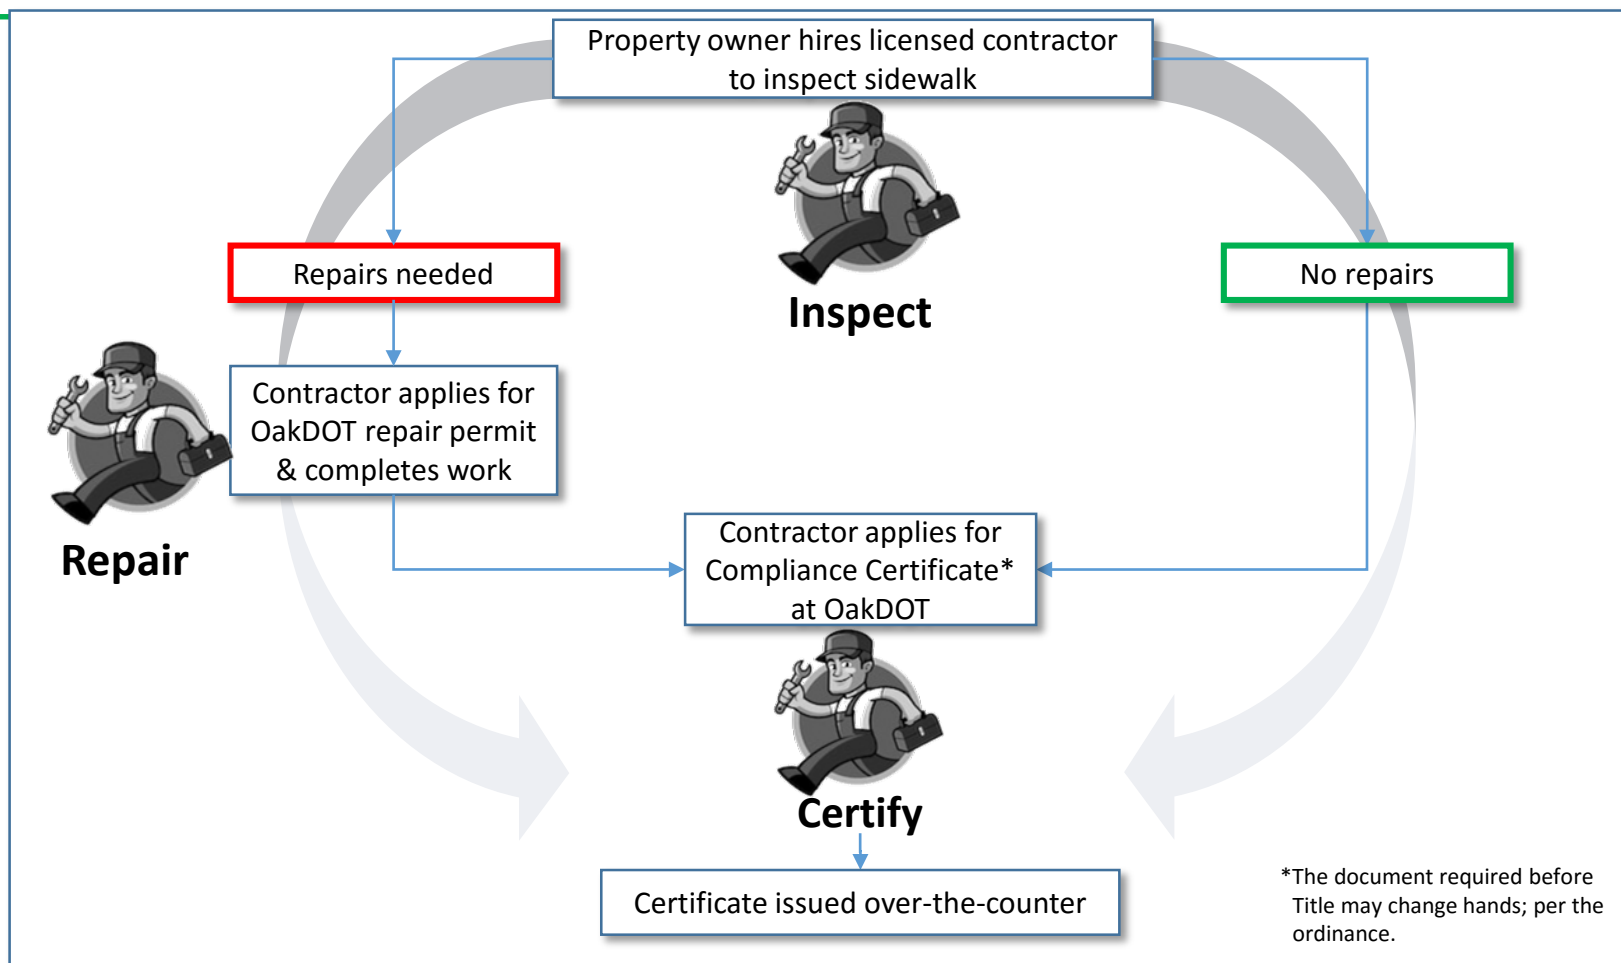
Property owner hires licensed contractor to inspect sidewalk

Repairs needed

Inspect

No repairs

Contractor applies for OakDOT repair permit & completes work

Repair

Contractor applies for Compliance Certificate* at OakDOT

Certify

Certificate issued over-the-counter

*The document required before Title may change hands; per the ordinance.